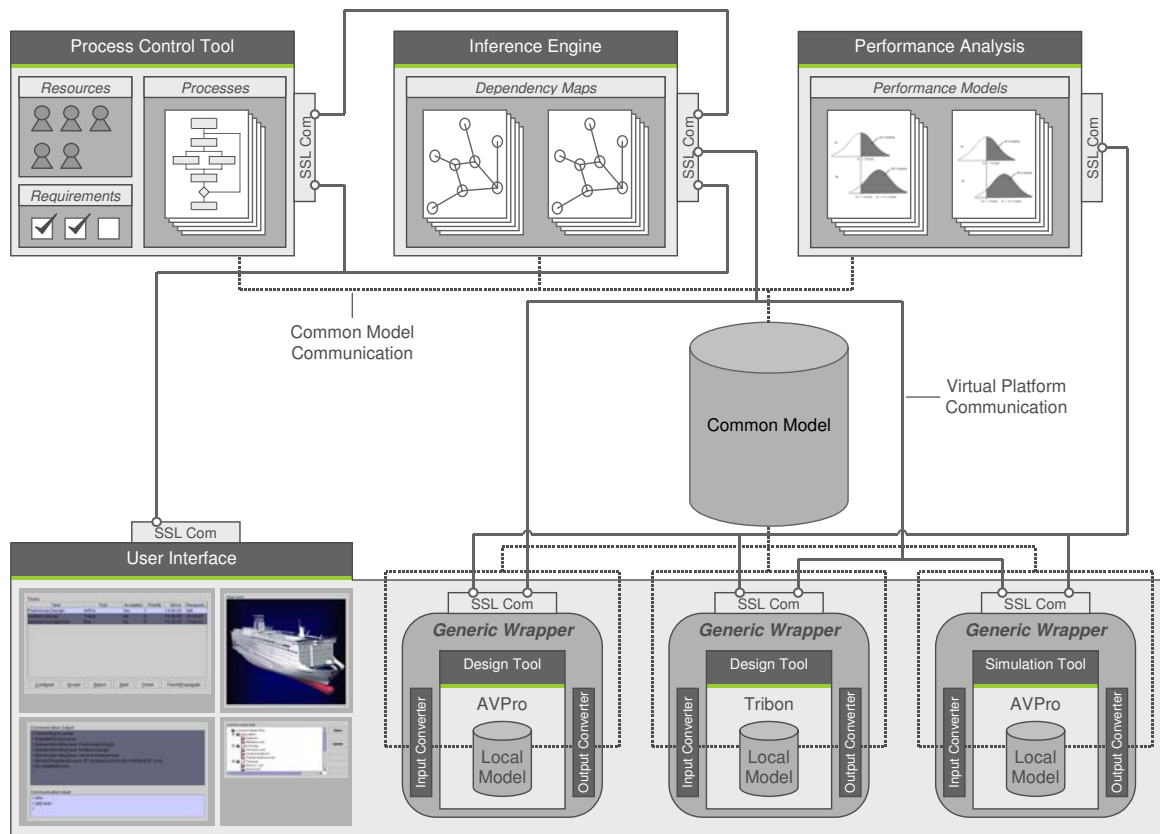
Process Control Tool

Resources

Processes

Requirements

SSL Com

Inference Engine

Dependency Maps

SSL Com

Performance Analysis

Performance Models

SSL Com

Common Model Communication

Common Model

Virtual Platform Communication

SSL Com

User Interface

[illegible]

SSL Com

Generic Wrapper

Design Tool

AVPro

Input Converter

Output Converter

Local Model

SSL Com

Generic Wrapper

Design Tool

Tribon

Input Converter

Output Converter

Local Model

SSL Com

Generic Wrapper

Simulation Tool

AVPro

Input Converter

Output Converter

Local Model